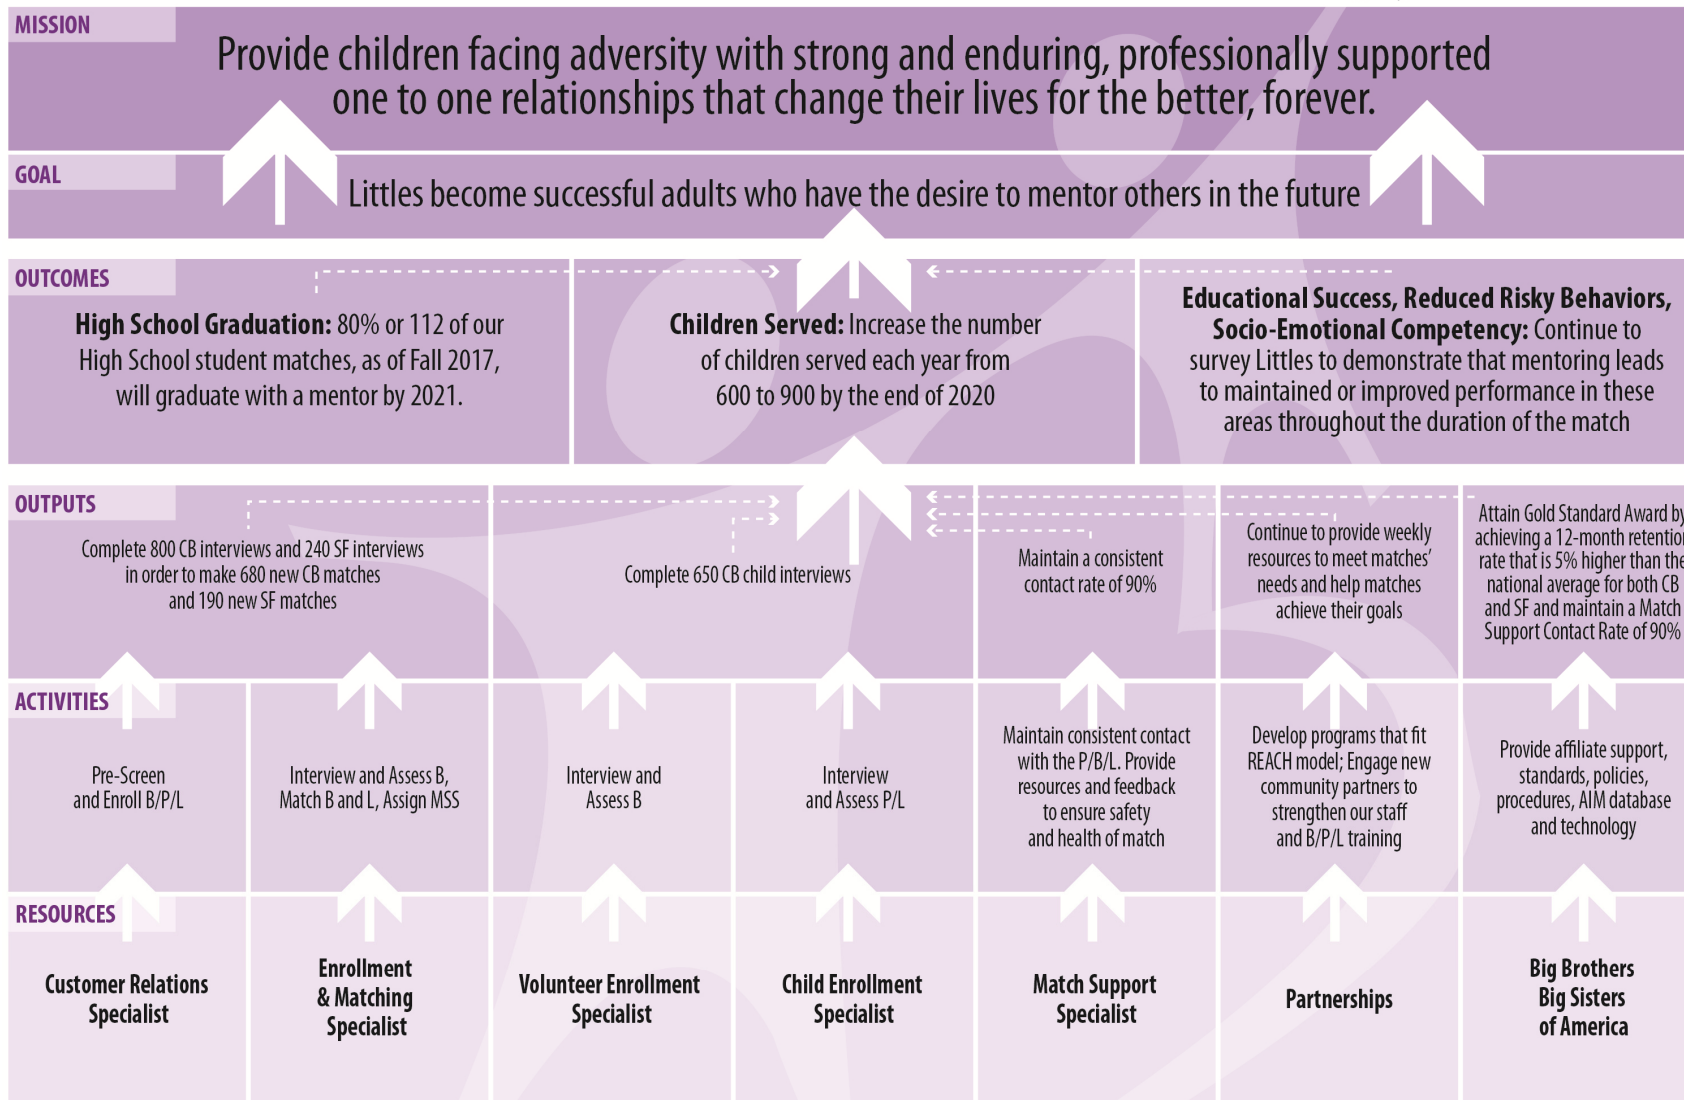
MISSION

Provide children facing adversity with strong and enduring, professionally supported one to one relationships that change their lives for the better, forever.

GOAL

Littles become successful adults who have the desire to mentor others in the future

OUTCOMES

**High School Graduation:** 80% or 112 of our High School student matches, as of Fall 2017, will graduate with a mentor by 2021.

**Children Served:** Increase the number of children served each year from 600 to 900 by the end of 2020

**Educational Success, Reduced Risky Behaviors, Socio-Emotional Competency:** Continue to survey Littles to demonstrate that mentoring leads to maintained or improved performance in these areas throughout the duration of the match

OUTPUTS

Complete 800 CB interviews and 240 SF interviews in order to make 680 new CB matches and 190 new SF matches

Complete 650 CB child interviews

Maintain a consistent contact rate of 90%

Continue to provide weekly resources to meet matches' needs and help matches achieve their goals

Attain Gold Standard Award by achieving a 12-month retention rate that is 5% higher than the national average for both CB and SF and maintain a Match Support Contact Rate of 90%

ACTIVITIES

Pre-Screen and Enroll B/P/L

Interview and Assess B, Match B and L, Assign MSS

Interview and Assess B

Interview and Assess P/L

Maintain consistent contact with the P/B/L. Provide resources and feedback to ensure safety and health of match

Develop programs that fit REACH model; Engage new community partners to strengthen our staff and B/P/L training

Provide affiliate support, standards, policies, procedures, AIM database and technology

RESOURCES

Customer Relations Specialist

Enrollment & Matching Specialist

Volunteer Enrollment Specialist

Child Enrollment Specialist

Match Support Specialist

Partnerships

Big Brothers Big Sisters of America